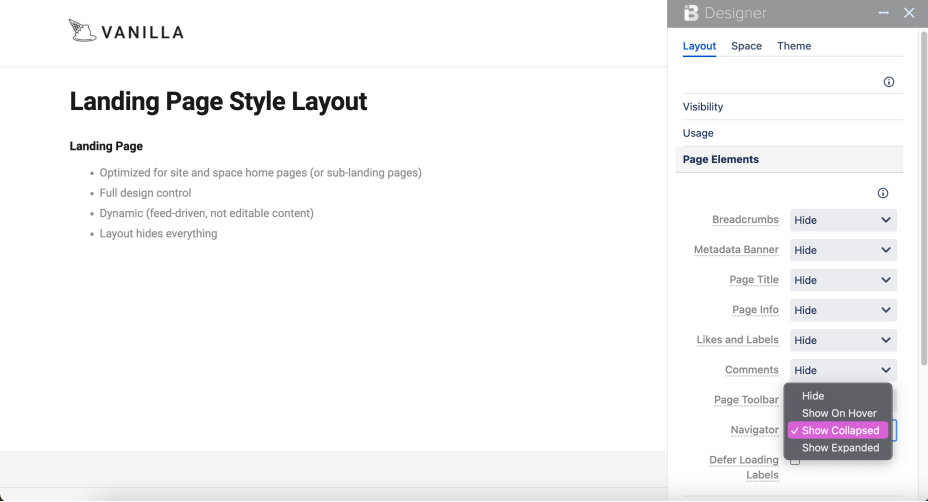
VANILLA

Landing Page Style Layout

Landing Page

- Optimized for site and space home pages (or sub-landing pages)
- Full design control
- Dynamic (feed-driven, not editable content)
- Layout hides everything

Designer

Layout Space Theme

Visibility

Usage

Page Elements

Breadcrumbs Hide

Metadata Banner Hide

Page Title Hide

Page Info Hide

Likes and Labels Hide

Comments Hide

Page Toolbar

Navigator

Hide
Show On Hover
✓ Show Collapsed
Show Expanded

Defer Loading Labels